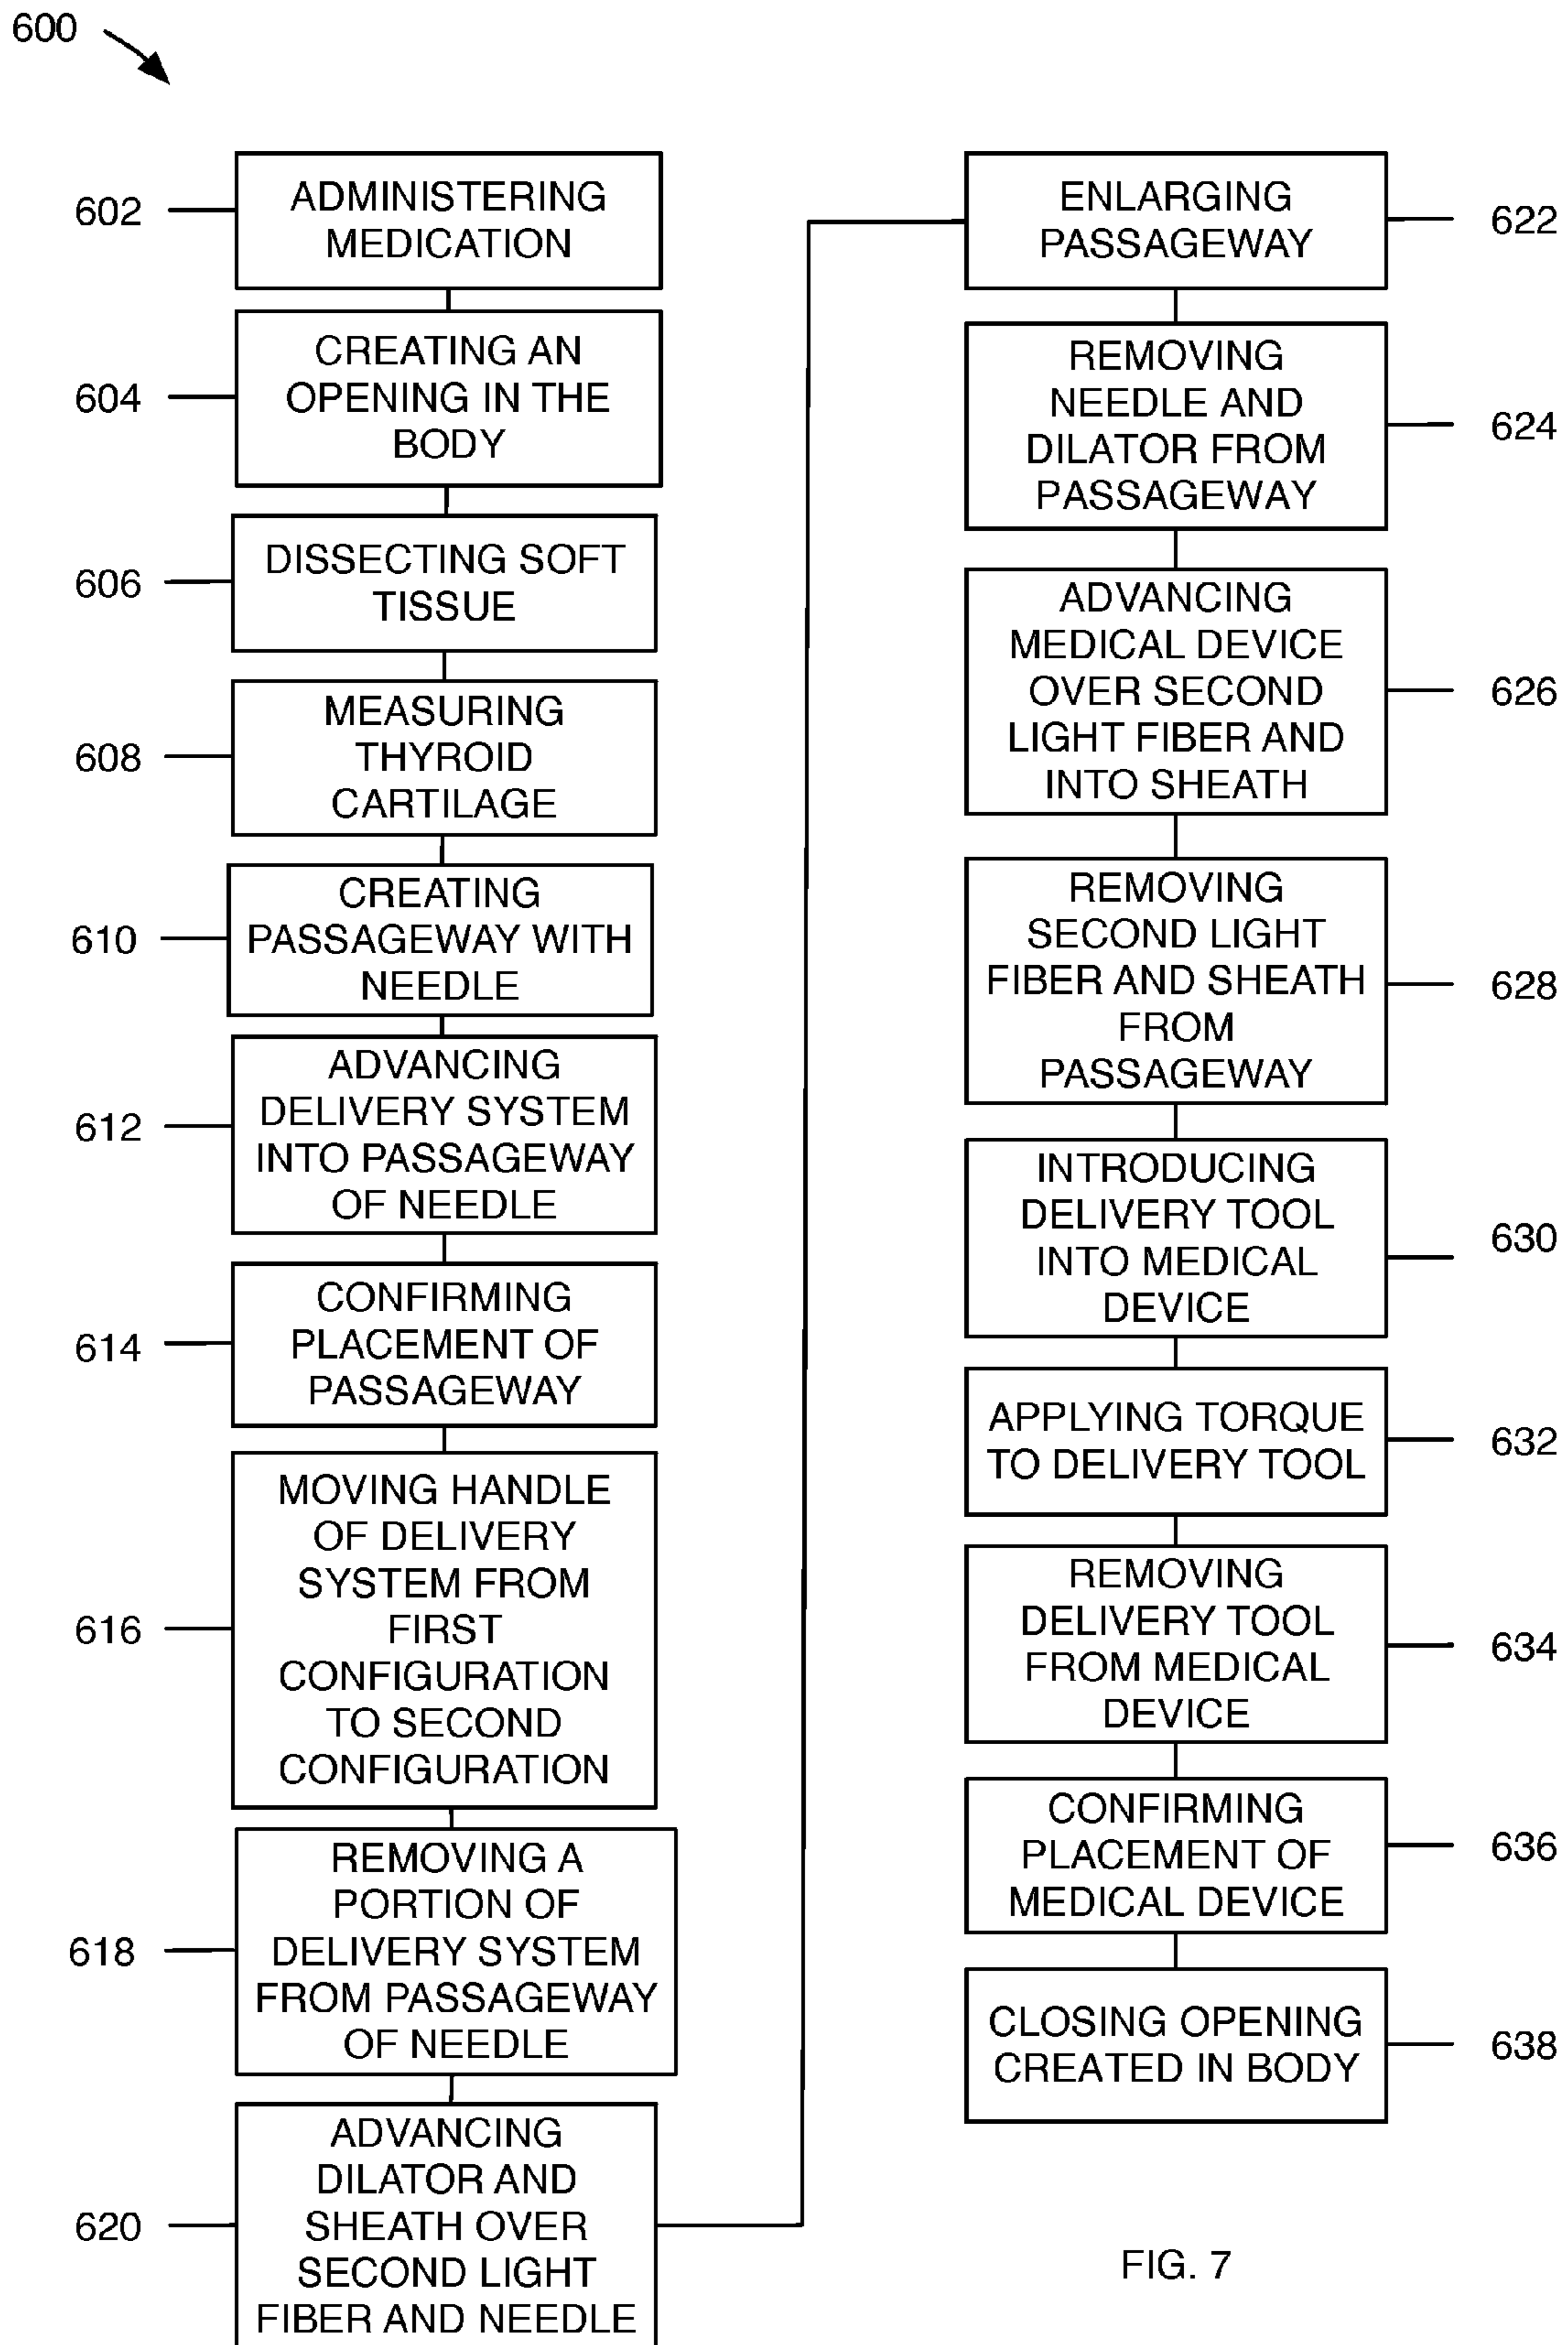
600

602 ADMINISTERING MEDICATION

604 CREATING AN OPENING IN THE BODY

606 DISSECTING SOFT TISSUE

608 MEASURING THYROID CARTILAGE

610 CREATING PASSAGEWAY WITH NEEDLE

612 ADVANCING DELIVERY SYSTEM INTO PASSAGEWAY OF NEEDLE

614 CONFIRMING PLACEMENT OF PASSAGEWAY

616 MOVING HANDLE OF DELIVERY SYSTEM FROM FIRST CONFIGURATION TO SECOND CONFIGURATION

618 REMOVING A PORTION OF DELIVERY SYSTEM FROM PASSAGEWAY OF NEEDLE

620 ADVANCING DILATOR AND SHEATH OVER SECOND LIGHT FIBER AND NEEDLE

ENLARGING PASSAGEWAY 622

REMOVING NEEDLE AND DILATOR FROM PASSAGEWAY 624

ADVANCING MEDICAL DEVICE OVER SECOND LIGHT FIBER AND INTO SHEATH 626

REMOVING SECOND LIGHT FIBER AND SHEATH FROM PASSAGEWAY 628

INTRODUCING DELIVERY TOOL INTO MEDICAL DEVICE 630

APPLYING TORQUE TO DELIVERY TOOL 632

REMOVING DELIVERY TOOL FROM MEDICAL DEVICE 634

CONFIRMING PLACEMENT OF MEDICAL DEVICE 636

CLOSING OPENING CREATED IN BODY 638

FIG. 7